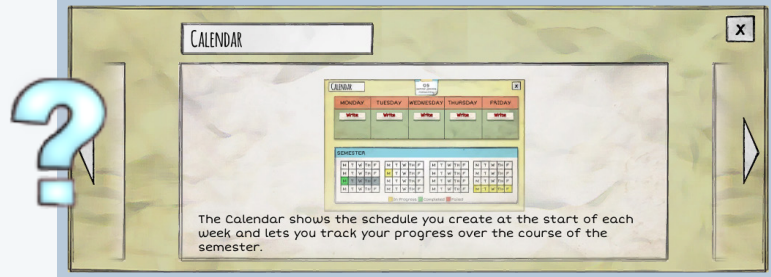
Calendar

x

Calendar

x

MONDAY | TUESDAY | WEDNESDAY | THURSDAY | FRIDAY

SEMESTER

M T W TH F

The Calendar shows the schedule you create at the start of each week and lets you track your progress over the course of the semester.